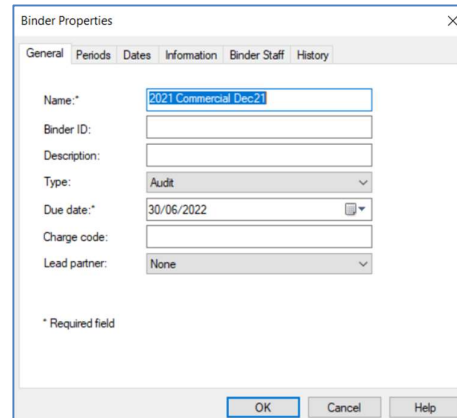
Binder Properties

General Periods Dates Information Binder Staff History

Name:* 2021 Commercial Dec21
Binder ID:
Description:
Type: Audit
Due date:* 30/06/2022
Charge code:
Lead partner: None

* Required field

OK Cancel Help